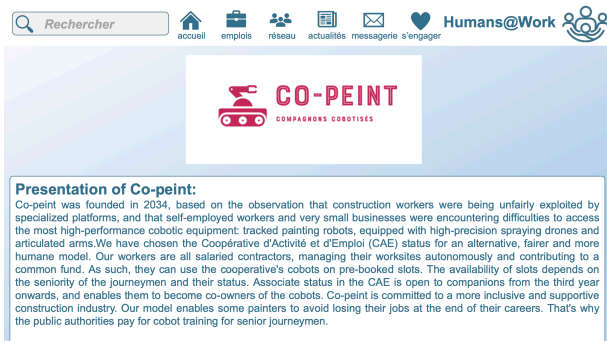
Rechercher

accueil emplois réseau actualités messagerie s'engager

Humans@Work

CO-PEINT
COMPAGNONS COBOTISÉS

Presentation of Co-peint:
Co-peint was founded in 2034, based on the observation that construction workers were being unfairly exploited by specialized platforms, and that self-employed workers and very small businesses were encountering difficulties to access the most high-performance cobotic equipment: tracked painting robots, equipped with high-precision spraying drones and articulated arms.We have chosen the Coopérative d'Activité et d'Emploi (CAE) status for an alternative, fairer and more humane model. Our workers are all salaried contractors, managing their worksites autonomously and contributing to a common fund. As such, they can use the cooperative's cobots on pre-booked slots. The availability of slots depends on the seniority of the journeymen and their status. Associate status in the CAE is open to companions from the third year onwards, and enables them to become co-owners of the cobots. Co-peint is committed to a more inclusive and supportive construction industry. Our model enables some painters to avoid losing their jobs at the end of their careers. That's why the public authorities pay for cobot training for senior journeymen.